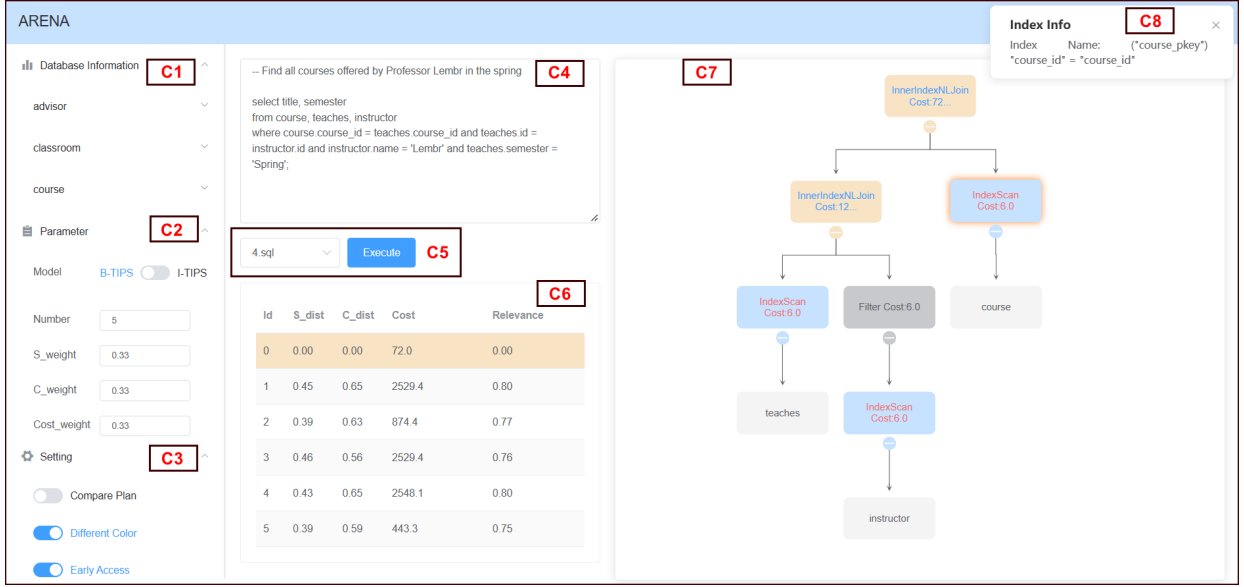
ARENA

Database Information C1

advisor

classroom

course

Parameter C2

Model B-TIPS I-TIPS

Number 5

S_weight 0.33

C_weight 0.33

Cost_weight 0.33

Setting C3

Compare Plan

Different Color

Early Access

-- Find all courses offered by Professor Lembr in the spring C4

select title, semester
from course, teaches, instructor
where course.course_id = teaches.course_id and teaches.id = instructor.id and instructor.name = 'Lembr' and teaches.semester = 'Spring';

4.sql Execute C5

C6

| Id | S_dist | C_dist | Cost | Relevance |
|---|---|---|---|---|
| 0 | 0.00 | 0.00 | 72.0 | 0.00 |
| 1 | 0.45 | 0.65 | 2529.4 | 0.80 |
| 2 | 0.39 | 0.63 | 874.4 | 0.77 |
| 3 | 0.46 | 0.56 | 2529.4 | 0.76 |
| 4 | 0.43 | 0.65 | 2548.1 | 0.80 |
| 5 | 0.39 | 0.59 | 443.3 | 0.75 |

C7

InnerIndexNLJoin Cost:72...

InnerIndexNLJoin Cost:12...

IndexScan Cost:6.0

IndexScan Cost:6.0

Filter Cost:6.0

course

teaches

IndexScan Cost:6.0

instructor

Index Info C8 ×
Index Name: ("course_pkey") "course_id" = "course_id"